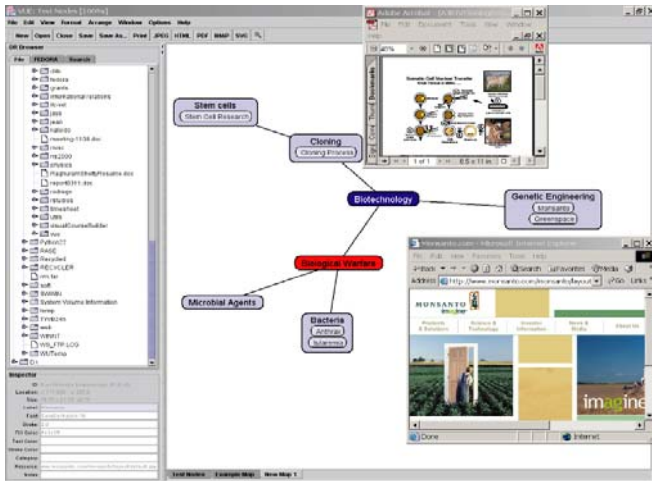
VUE: Test Nodes [100%]

File Edit View Format Arrange Window Options Help

New Open Close Save Save As... Print JPEG HTML PDF IMAP SVG

DR Browser

File FEDORA Search

cls
fedora
grants
international relations
ilcvel
java
jean
kaleido
meeting1136.doc
mac
ms2000
physics
report0311.doc
college
results
timesheet
UBS
visualCourseBuilder
svo
Python22
RAGE
Recycled
RECYCLER
vm.tar
soft
SWAMI
System Volume Information
temp
Vmbozes
web
WINNT
WS_FTP.LOG
WUTemp
D:\

Inspector

Location
Size
Label
Font
Stroke
Fill Color
Text Color
Stroke Color
Category
Resource
Notes

Stem cells
Stem Cell Research

Cloning
Cloning Process

Biotechnology

Genetic Engineering
Monsanto
Greenspace

Biological Warfare

Microbial Agents

Bacteria
Anthrax
Salamonia

Adobe Acrobat - [US6235xxx]

File Edit Document Tools View Window

1 of 1

8.5 x 11 in

Somatic Cell Nuclear Transfer

Monsanto.com - Microsoft Internet Explorer

File Edit View Favorites Tools Help

Back Search Favorites Media

Address http://www.monsanto.com/monsanto/layout

Go Links

MONSANTO
imagine

Products & Solutions
Science & Technology
Investor Information
News & Media
About Us

imagine

Done

Internet

Test Nodes Example Map New Map 1